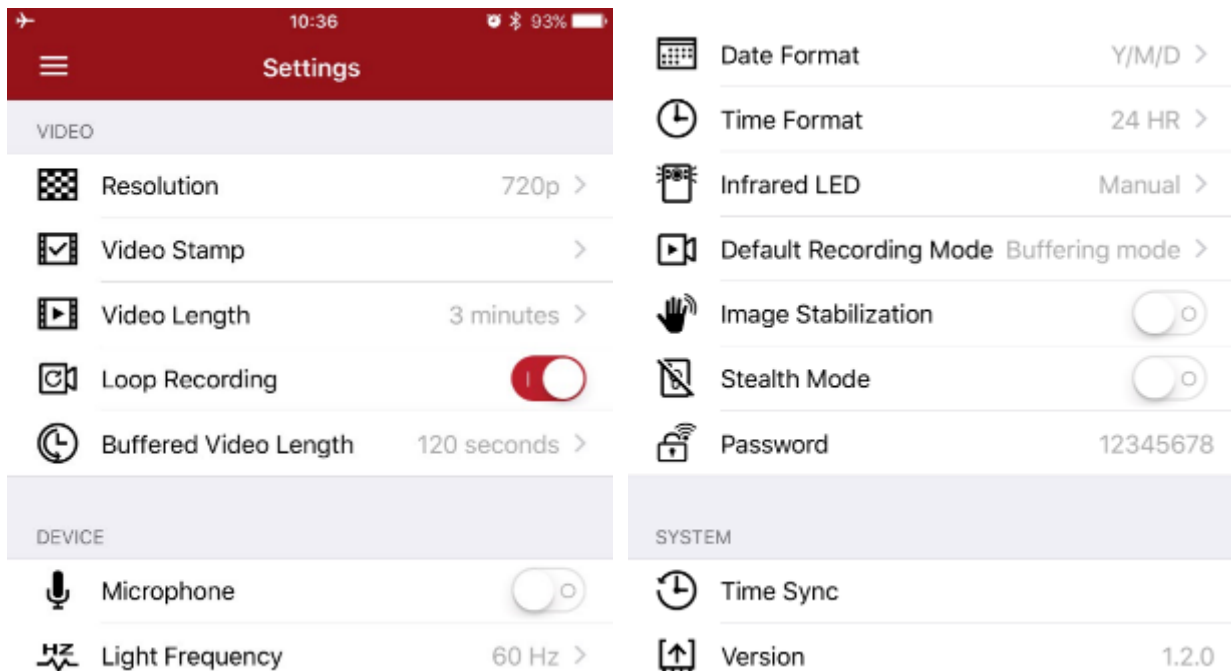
10:36 93%

Settings

VIDEO

Resolution 720p >

Video Stamp >

Video Length 3 minutes >

Loop Recording

Buffered Video Length 120 seconds >

DEVICE

Microphone

HZ Light Frequency 60 Hz >

Date Format Y/M/D >

Time Format 24 HR >

Infrared LED Manual >

Default Recording Mode Buffering mode >

Image Stabilization

Stealth Mode

Password 12345678

SYSTEM

Time Sync

Version 1.2.0